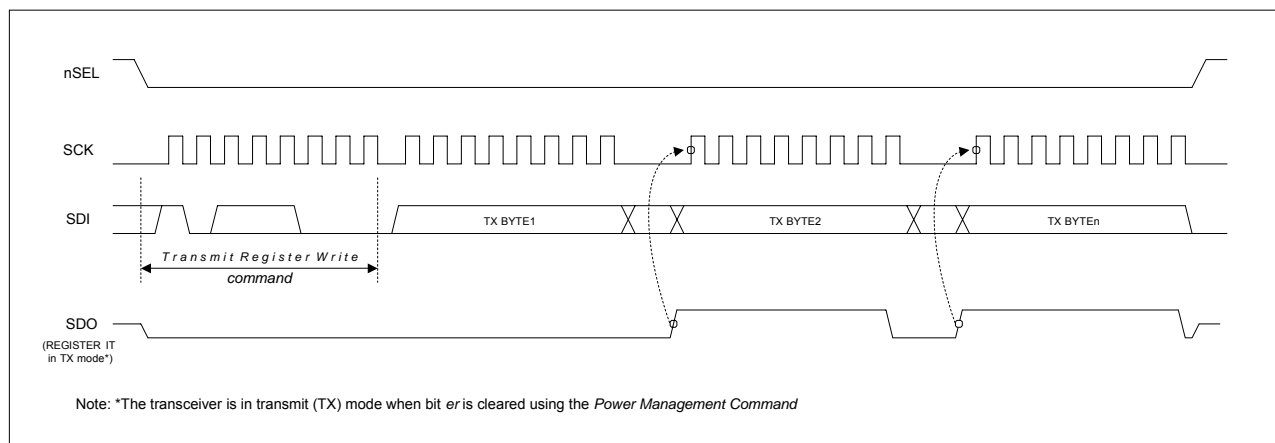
nSEL

SCK

SDI

TX BYTE1

TX BYTE2

TX BYTEn

Transmit Register Write command

SDO

(REGISTER IT in TX mode*)

Note: *The transceiver is in transmit (TX) mode when bit er is cleared using the Power Management Command